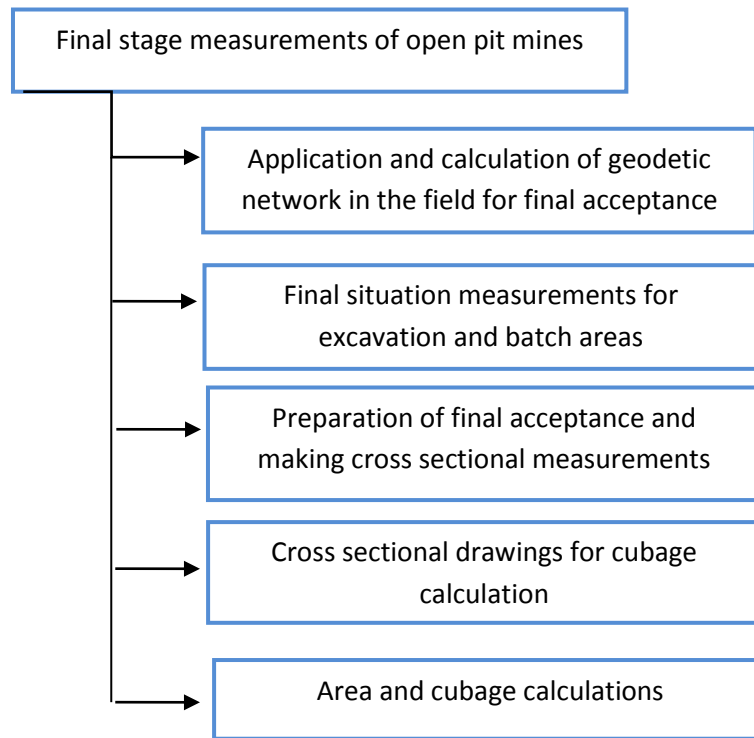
Final stage measurements of open pit mines

Application and calculation of geodetic network in the field for final acceptance

Final situation measurements for excavation and batch areas

Preparation of final acceptance and making cross sectional measurements

Cross sectional drawings for cubage calculation

Area and cubage calculations